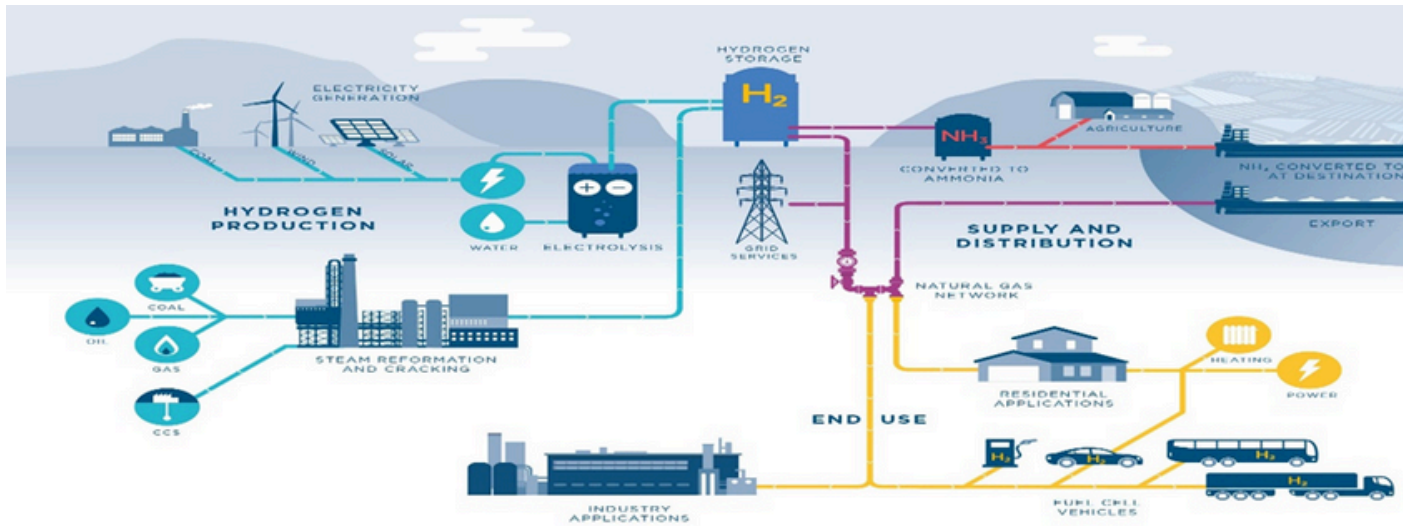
HYDROGEN STORAGE

$H_2$

ELECTRICITY GENERATION

COAL

WIND

SOLAR

HYDROGEN PRODUCTION

WATER

ELECTROLYSIS

GRID SERVICES

$NH_3$

CONVERTED TO AMMONIA

AGRICULTURE

$NH_3$ CONVERTED TO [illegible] AT DESTINATION

EXPORT

SUPPLY AND DISTRIBUTION

COAL

OIL

GAS

CCS

STEAM REFORMATION AND CRACKING

NATURAL GAS NETWORK

HEATING

POWER

RESIDENTIAL APPLICATIONS

END USE

$H_2$

$H_2$

$H_2$

$H_2$

INDUSTRY APPLICATIONS

FUEL CELL VEHICLES